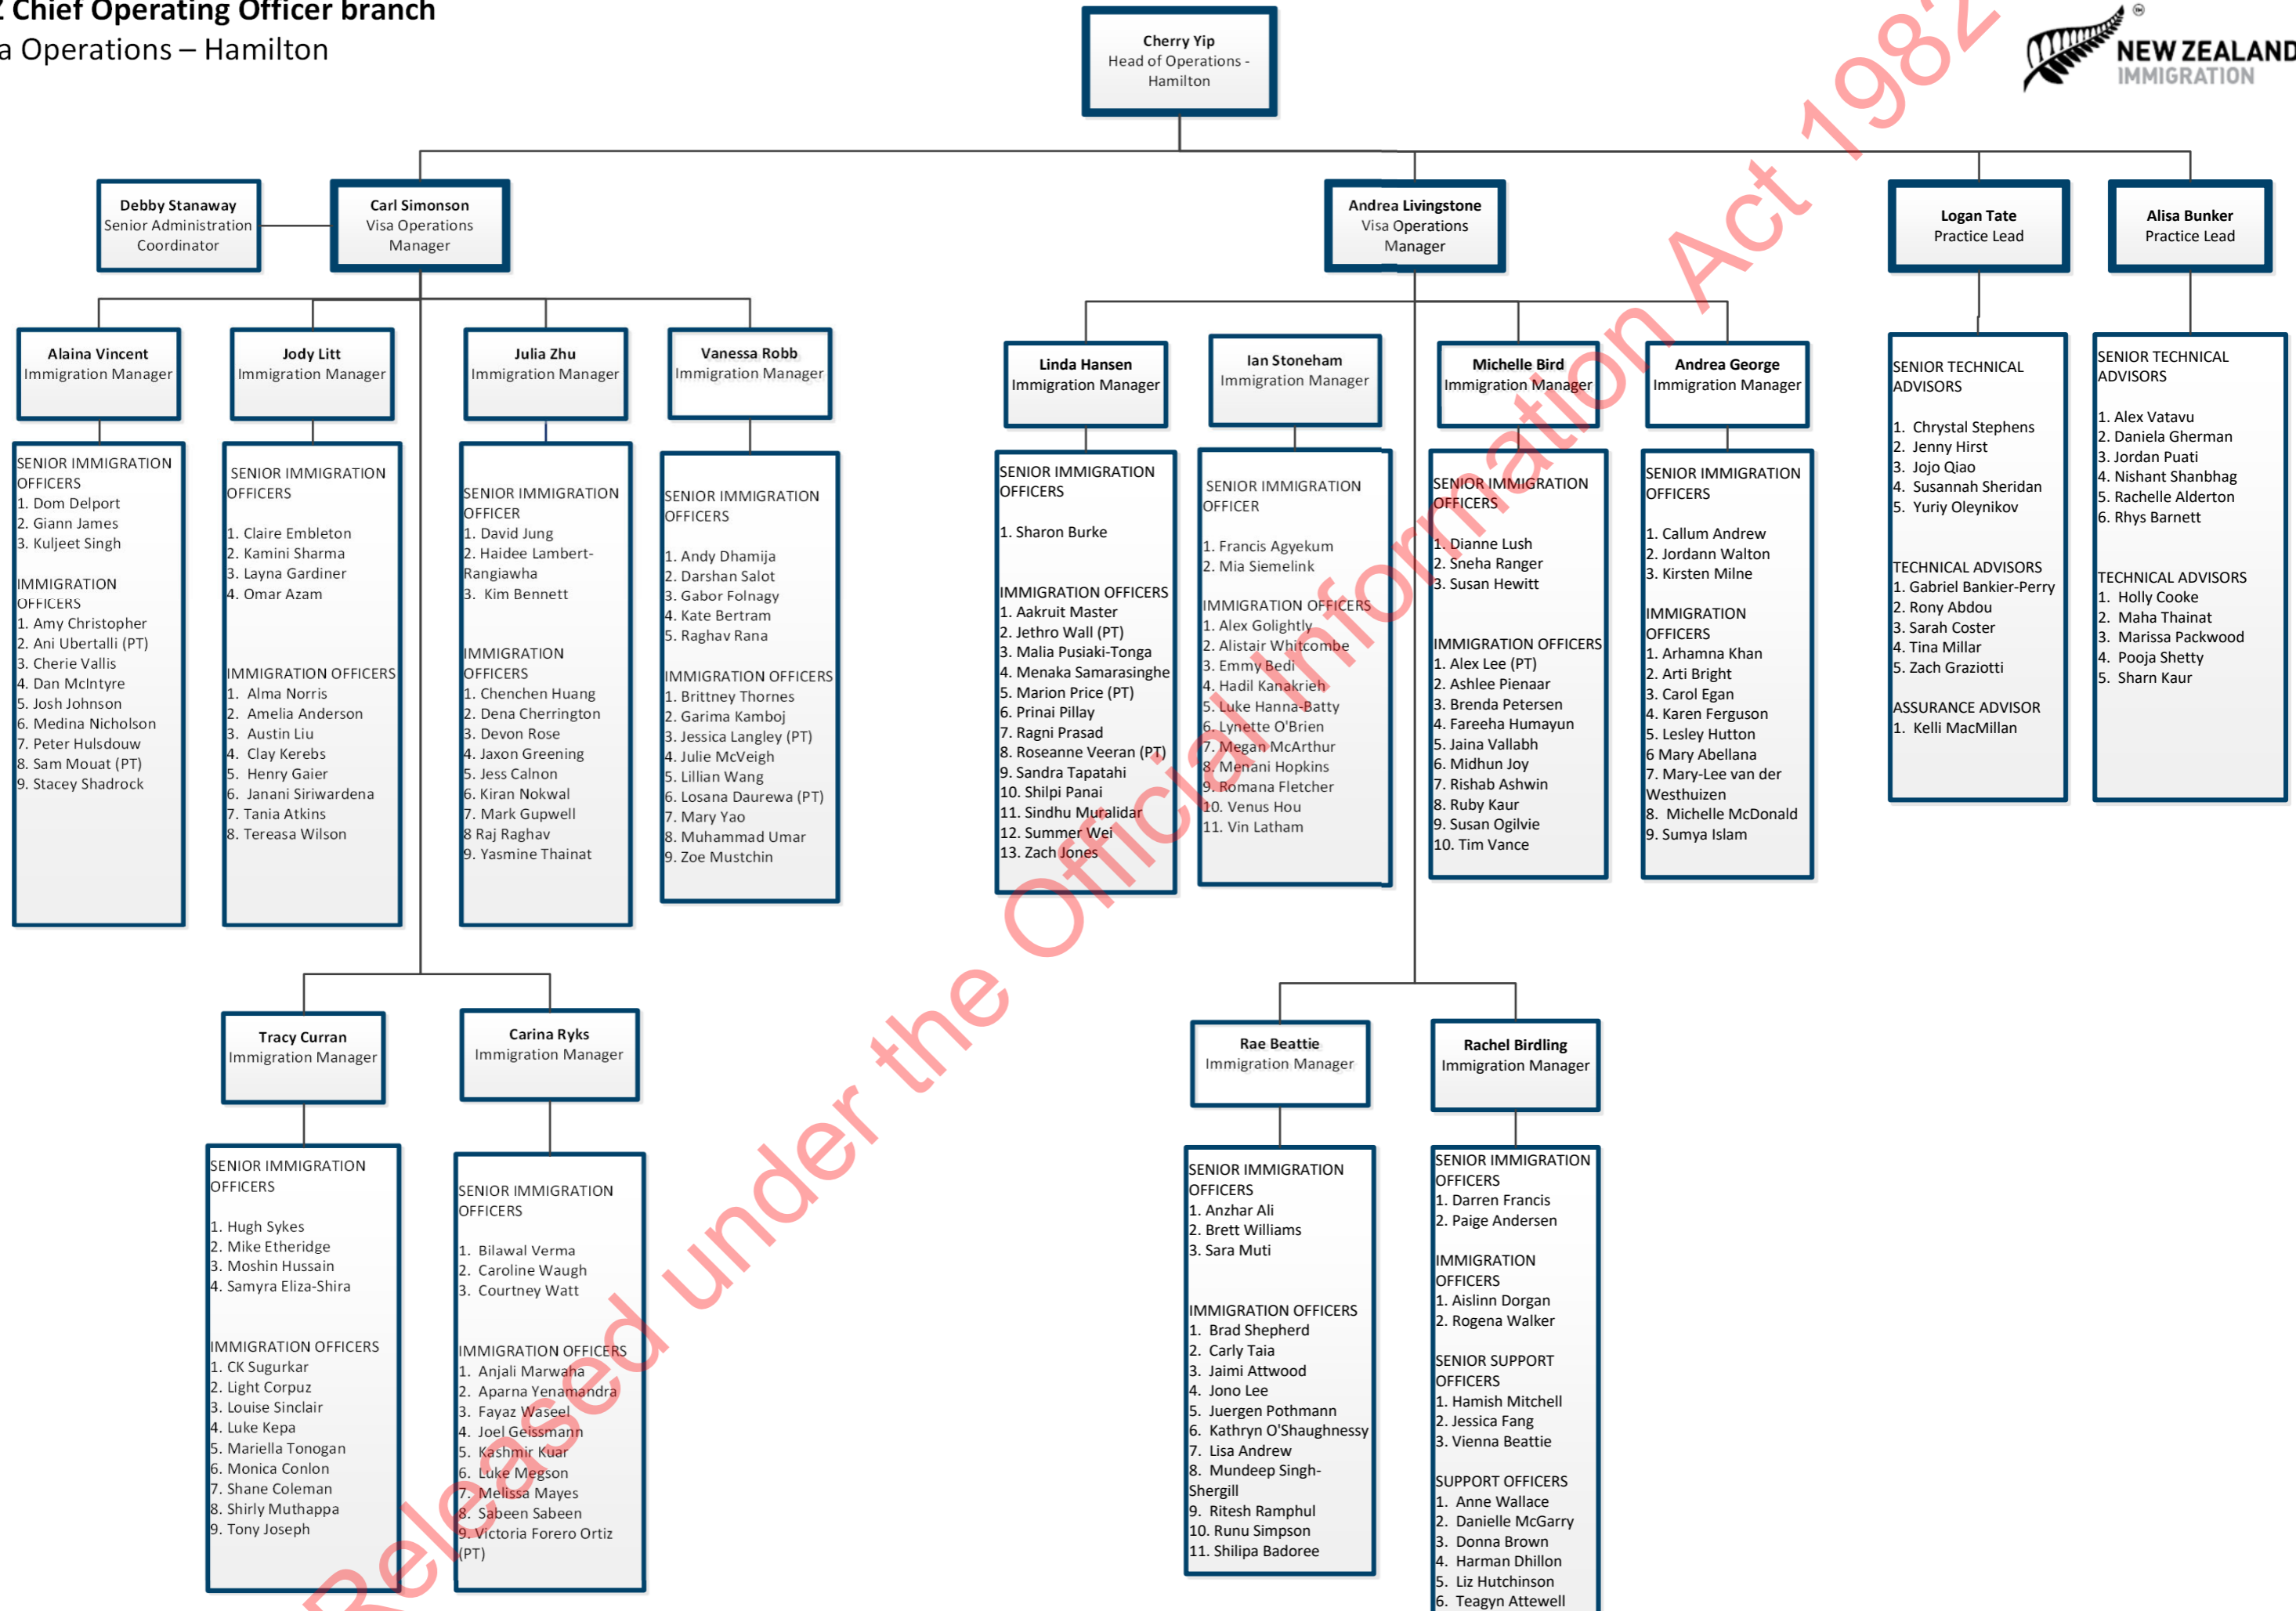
: Chief Operating Officer branch
a Operations – Hamilton

NEW ZEALAND IMMIGRATION

Released under the Official Information Act 1982

Cherry Yip
Head of Operations - Hamilton

Debby Stanaway
Senior Administration Coordinator

Carl Simonson
Visa Operations Manager

Andrea Livingstone
Visa Operations Manager

Logan Tate
Practice Lead

Alisa Bunker
Practice Lead

Alaina Vincent
Immigration Manager

SENIOR IMMIGRATION OFFICERS
1. Dom Delport
2. Giann James
3. Kuljeet Singh

IMMIGRATION OFFICERS
1. Amy Christopher
2. Ani Ubertalli (PT)
3. Cherie Vallis
4. Dan McIntyre
5. Josh Johnson
6. Medina Nicholson
7. Peter Hulsdouw
8. Sam Mouat (PT)
9. Stacey Shadrock

Jody Litt
Immigration Manager

SENIOR IMMIGRATION OFFICERS

1. Claire Embleton
2. Kamini Sharma
3. Layna Gardiner
4. Omar Azam

IMMIGRATION OFFICERS
1. Alma Norris
2. Amelia Anderson
3. Austin Liu
4. Clay Kerebs
5. Henry Gaier
6. Janani Siriwardena
7. Tania Atkins
8. Tereasa Wilson

Julia Zhu
Immigration Manager

SENIOR IMMIGRATION OFFICER
1. David Jung
2. Haidee Lambert-Rangiawha
3. Kim Bennett

IMMIGRATION OFFICERS
1. Chenchen Huang
2. Dena Cherrington
3. Devon Rose
4. Jaxon Greening
5. Jess Calnon
6. Kiran Nokwal
7. Mark Gupwell
8 Raj Raghav
9. Yasmine Thainat

Vanessa Robb
Immigration Manager

SENIOR IMMIGRATION OFFICERS

1. Andy Dhamija
2. Darshan Salot
3. Gabor Folnagy
4. Kate Bertram
5. Raghav Rana

IMMIGRATION OFFICERS
1. Brittney Thornes
2. Garima Kamboj
3. Jessica Langley (PT)
4. Julie McVeigh
5. Lillian Wang
6. Losana Daurewa (PT)
7. Mary Yao
8. Muhammad Umar
9. Zoe Mustchin

Linda Hansen
Immigration Manager

SENIOR IMMIGRATION OFFICERS

1. Sharon Burke

IMMIGRATION OFFICERS
1. Aakruit Master
2. Jethro Wall (PT)
3. Malia Pusiaki-Tonga
4. Menaka Samarasinghe
5. Marion Price (PT)
6. Prinai Pillay
7. Ragni Prasad
8. Roseanne Veeran (PT)
9. Sandra Tapatahi
10. Shilpi Panai
11. Sindhu Muralidar
12. Summer Wei
13. Zach Jones

Ian Stoneham
Immigration Manager

SENIOR IMMIGRATION OFFICER

1. Francis Agyekum
2. Mia Siemelink

IMMIGRATION OFFICERS
1. Alex Golightly
2. Alistair Whitcombe
3. Emmy Bedi
4. Hadil Kanakrieh
5. Luke Hanna-Batty
6. Lynette O'Brien
7. Megan McArthur
8. Menani Hopkins
9. Romana Fletcher
10. Venus Hou
11. Vin Latham

Michelle Bird
Immigration Manager

SENIOR IMMIGRATION OFFICERS

1. Dianne Lush
2. Sneha Ranger
3. Susan Hewitt

IMMIGRATION OFFICERS
1. Alex Lee (PT)
2. Ashlee Pienaar
3. Brenda Petersen
4. Fareeha Humayun
5. Jaina Vallabh
6. Midhun Joy
7. Rishab Ashwin
8. Ruby Kaur
9. Susan Ogilvie
10. Tim Vance

Andrea George
Immigration Manager

SENIOR IMMIGRATION OFFICERS

1. Callum Andrew
2. Jordann Walton
3. Kirsten Milne

IMMIGRATION OFFICERS
1. Arhamna Khan
2. Arti Bright
3. Carol Egan
4. Karen Ferguson
5. Lesley Hutton
6 Mary Abellana
7. Mary-Lee van der Westhuizen
8. Michelle McDonald
9. Sumya Islam

SENIOR TECHNICAL ADVISORS

1. Chrystal Stephens
2. Jenny Hirst
3. Jojo Qiao
4. Susannah Sheridan
5. Yuriy Oleynikov

TECHNICAL ADVISORS
1. Gabriel Bankier-Perry
2. Rony Abdou
3. Sarah Coster
4. Tina Millar
5. Zach Graziotti

ASSURANCE ADVISOR
1. Kelli MacMillan

SENIOR TECHNICAL ADVISORS

1. Alex Vatavu
2. Daniela Gherman
3. Jordan Puati
4. Nishant Shanbhag
5. Rachelle Alderton
6. Rhys Barnett

TECHNICAL ADVISORS
1. Holly Cooke
2. Maha Thainat
3. Marissa Packwood
4. Pooja Shetty
5. Sharn Kaur

Tracy Curran
Immigration Manager

SENIOR IMMIGRATION OFFICERS

1. Hugh Sykes
2. Mike Etheridge
3. Moshin Hussain
4. Samyra Eliza-Shira

IMMIGRATION OFFICERS
1. CK Sugurkar
2. Light Corpuz
3. Louise Sinclair
4. Luke Kepa
5. Mariella Tonogan
6. Monica Conlon
7. Shane Coleman
8. Shirly Muthappa
9. Tony Joseph

Carina Ryks
Immigration Manager

SENIOR IMMIGRATION OFFICERS

1. Bilawal Verma
2. Caroline Waugh
3. Courtney Watt

IMMIGRATION OFFICERS
1. Anjali Marwaha
2. Aparna Yenamandra
3. Fayaz Waseel
4. Joel Geissmann
5. Kashmir Kuar
6. Luke Megson
7. Melissa Mayes
8. Sabeen Sabeen
9. Victoria Forero Ortiz (PT)

Rae Beattie
Immigration Manager

SENIOR IMMIGRATION OFFICERS
1. Anzhar Ali
2. Brett Williams
3. Sara Muti

IMMIGRATION OFFICERS
1. Brad Shepherd
2. Carly Taia
3. Jaimi Attwood
4. Jono Lee
5. Juergen Pothmann
6. Kathryn O'Shaughnessy
7. Lisa Andrew
8. Mundeep Singh-Shergill
9. Ritesh Ramphul
10. Runu Simpson
11. Shilipa Badoree

Rachel Birdling
Immigration Manager

SENIOR IMMIGRATION OFFICERS
1. Darren Francis
2. Paige Andersen

IMMIGRATION OFFICERS
1. Aislinn Dorgan
2. Rogena Walker

SENIOR SUPPORT OFFICERS
1. Hamish Mitchell
2. Jessica Fang
3. Vienna Beattie

SUPPORT OFFICERS
1. Anne Wallace
2. Danielle McGarry
3. Donna Brown
4. Harman Dhillon
5. Liz Hutchinson
6. Teagyn Attewell